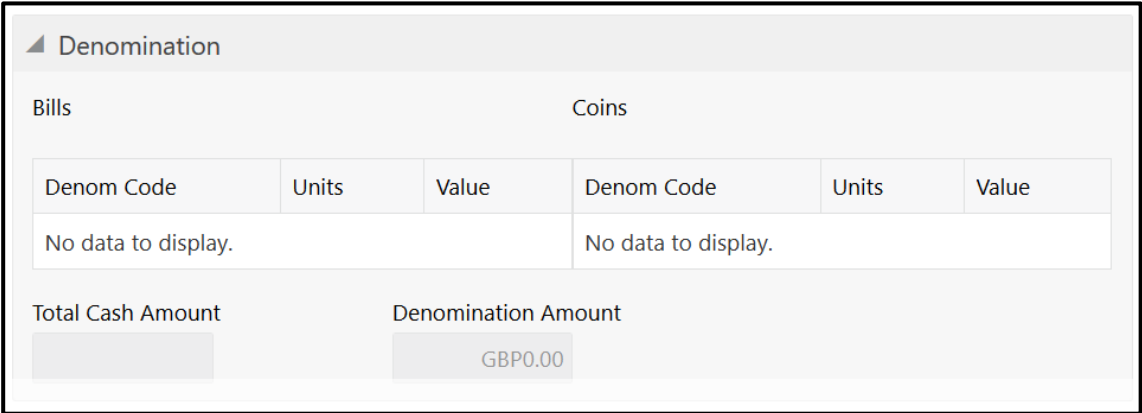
◢ Denomination

Bills

| Denom Code | Units | Value |
|---|---|---|
| No data to display. | | |

Coins

| Denom Code | Units | Value |
|---|---|---|
| No data to display. | | |

Total Cash Amount

Denomination Amount

GBP0.00